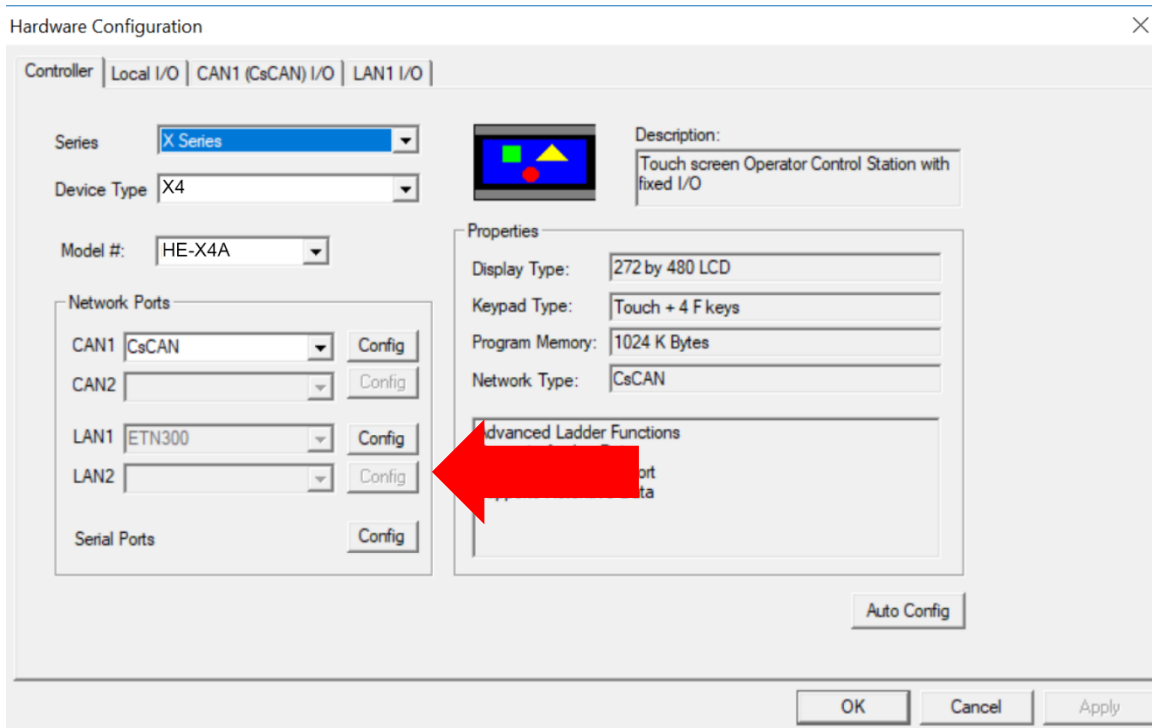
Hardware Configuration

Controller | Local I/O | CAN1 (CsCAN) I/O | LAN1 I/O

Series X Series
Device Type X4

Model #: HE-X4A

Network Ports
CAN1 CsCAN Config
CAN2 Config
LAN1 ETN300 Config
LAN2 Config
Serial Ports Config

Description:
Touch screen Operator Control Station with fixed I/O

Properties
Display Type: 272 by 480 LCD
Keypad Type: Touch + 4 F keys
Program Memory: 1024 K Bytes
Network Type: CsCAN

dvanced Ladder Functions
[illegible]ort
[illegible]ta

Auto Config

OK Cancel Apply